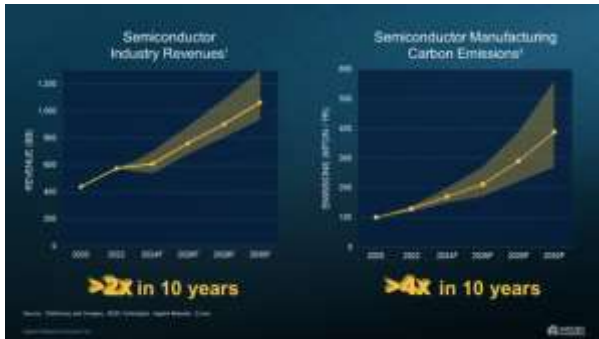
Semiconductor Industry Revenues¹

1,200
1,000
800
600
400
200
0

REVENUE ($B)

2020 2022 2024F 2026F 2028F 2030F

>2x in 10 years

Semiconductor Manufacturing Carbon Emissions²

600
500
400
300
200
100
0

EMISSIONS (MTCO₂-YR)

2020 2022 2024F 2026F 2028F 2030F

>4x in 10 years

Source: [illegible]